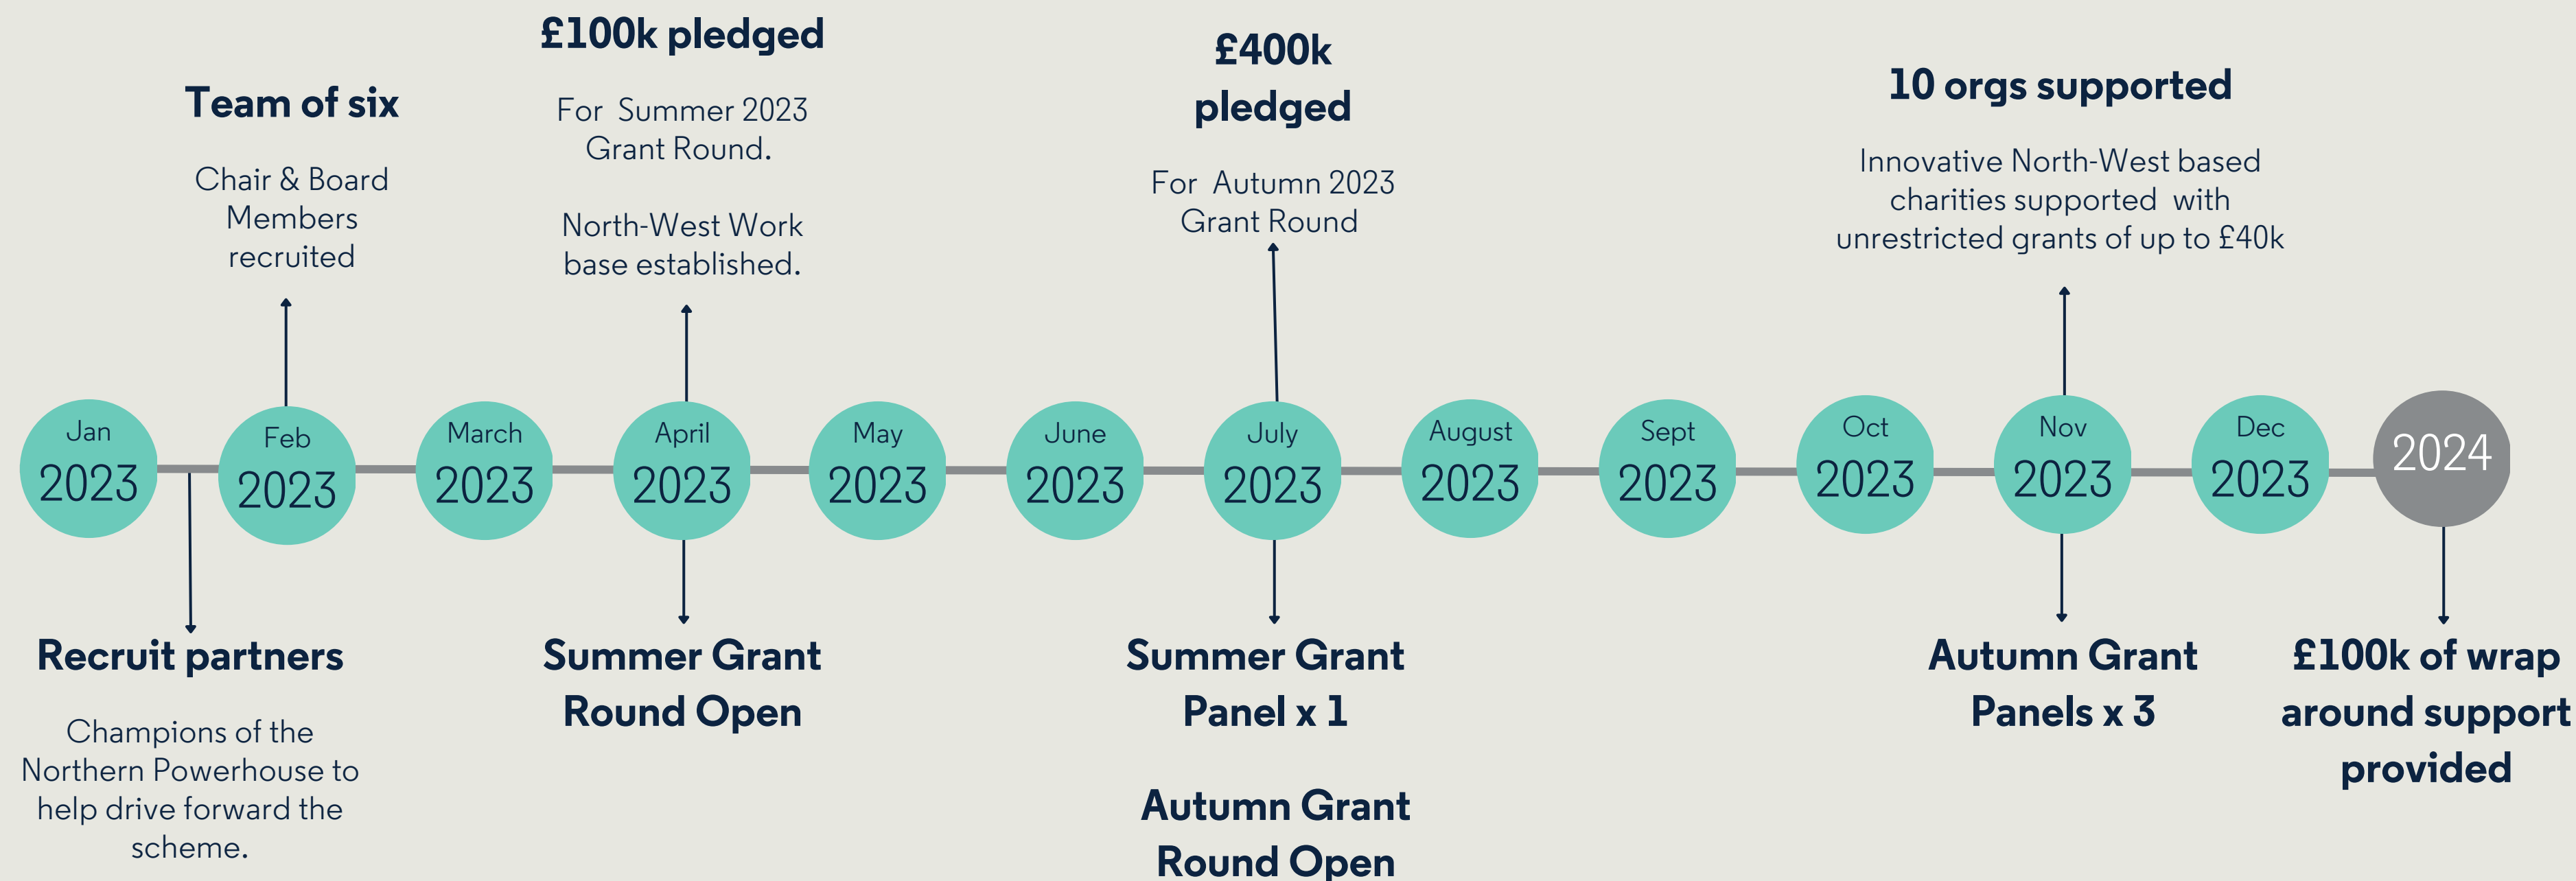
£100k pledged

For Summer 2023 Grant Round.

North-West Work base established.

£400k pledged

For Autumn 2023 Grant Round

Team of six

Chair & Board Members recruited

10 orgs supported

Innovative North-West based charities supported with unrestricted grants of up to £40k

Jan 2023

Feb 2023

March 2023

April 2023

May 2023

June 2023

July 2023

August 2023

Sept 2023

Oct 2023

Nov 2023

Dec 2023

2024

Recruit partners

Champions of the Northern Powerhouse to help drive forward the scheme.

Summer Grant Round Open

Summer Grant Panel x 1

Autumn Grant Round Open

Autumn Grant Panels x 3

£100k of wrap around support provided